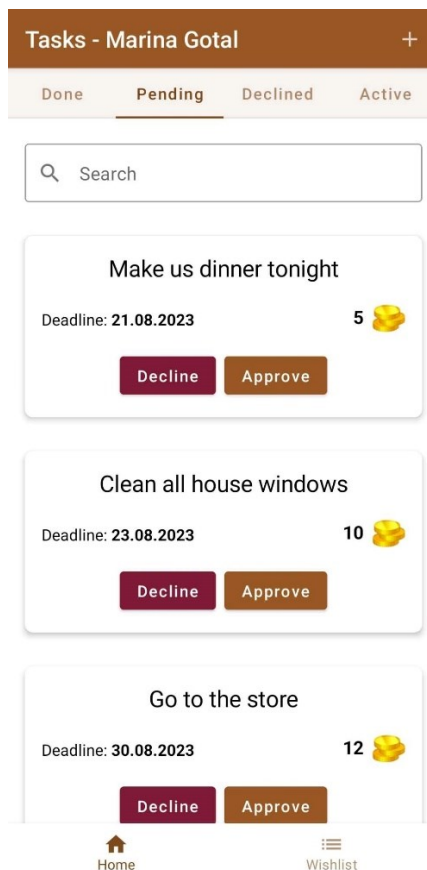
Tasks - Marina Gotal +

Done Pending Declined Active

Search

Make us dinner tonight

Deadline: **21.08.2023** 5

Decline Approve

Clean all house windows

Deadline: **23.08.2023** 10

Decline Approve

Go to the store

Deadline: **30.08.2023** 12

Decline Approve

Home Wishlist